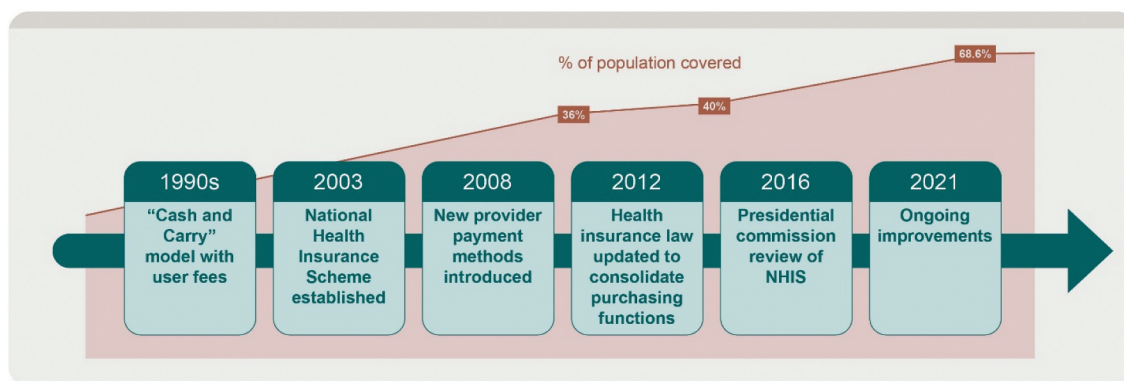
% of population covered

36%

40%

68.6%

1990s
"Cash and Carry" model with user fees

2003
National Health Insurance Scheme established

2008
New provider payment methods introduced

2012
Health insurance law updated to consolidate purchasing functions

2016
Presidential commission review of NHIS

2021
Ongoing improvements